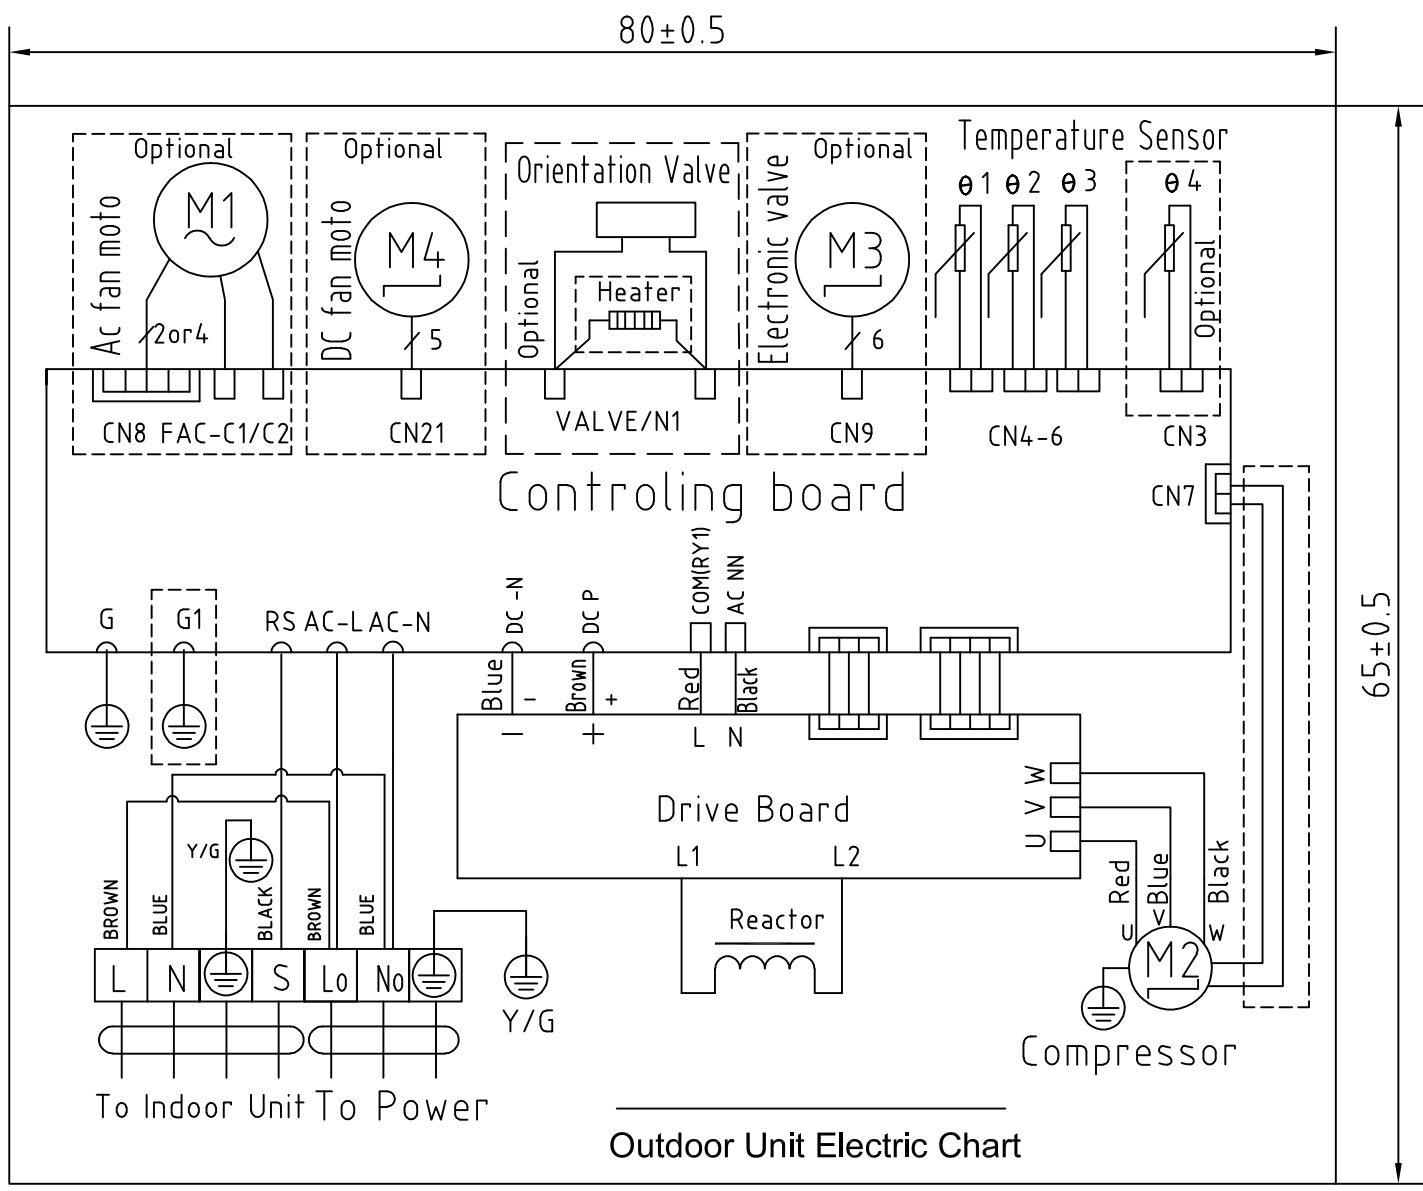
80±0.5

65±0.5

Optional
M1
Ac fan moto
2or4
CN8 FAC-C1/C2

Optional
M4
DC fan moto
5
CN21

Orientation Valve
Optional
Heater
VALVE/N1

Electronic valve
Optional
M3
6
CN9

Temperature Sensor
θ1 θ2 θ3
CN4-6
θ4
Optional
CN3

Controling board

CN7

G
G1
RS AC-L AC-N
DC -N
DC P
COM(RY1)
AC NN

Blue
-
Brown
+
Red
Black
−
+
L N

Drive Board
W
V
U
L1
L2

Reactor

Red
Blue
Black
U
V
W
M2
Compressor

Y/G
BROWN
BLUE
BLACK
BROWN
BLUE
L
N
S
Lo
No
Y/G

To Indoor Unit To Power

Outdoor Unit Electric Chart